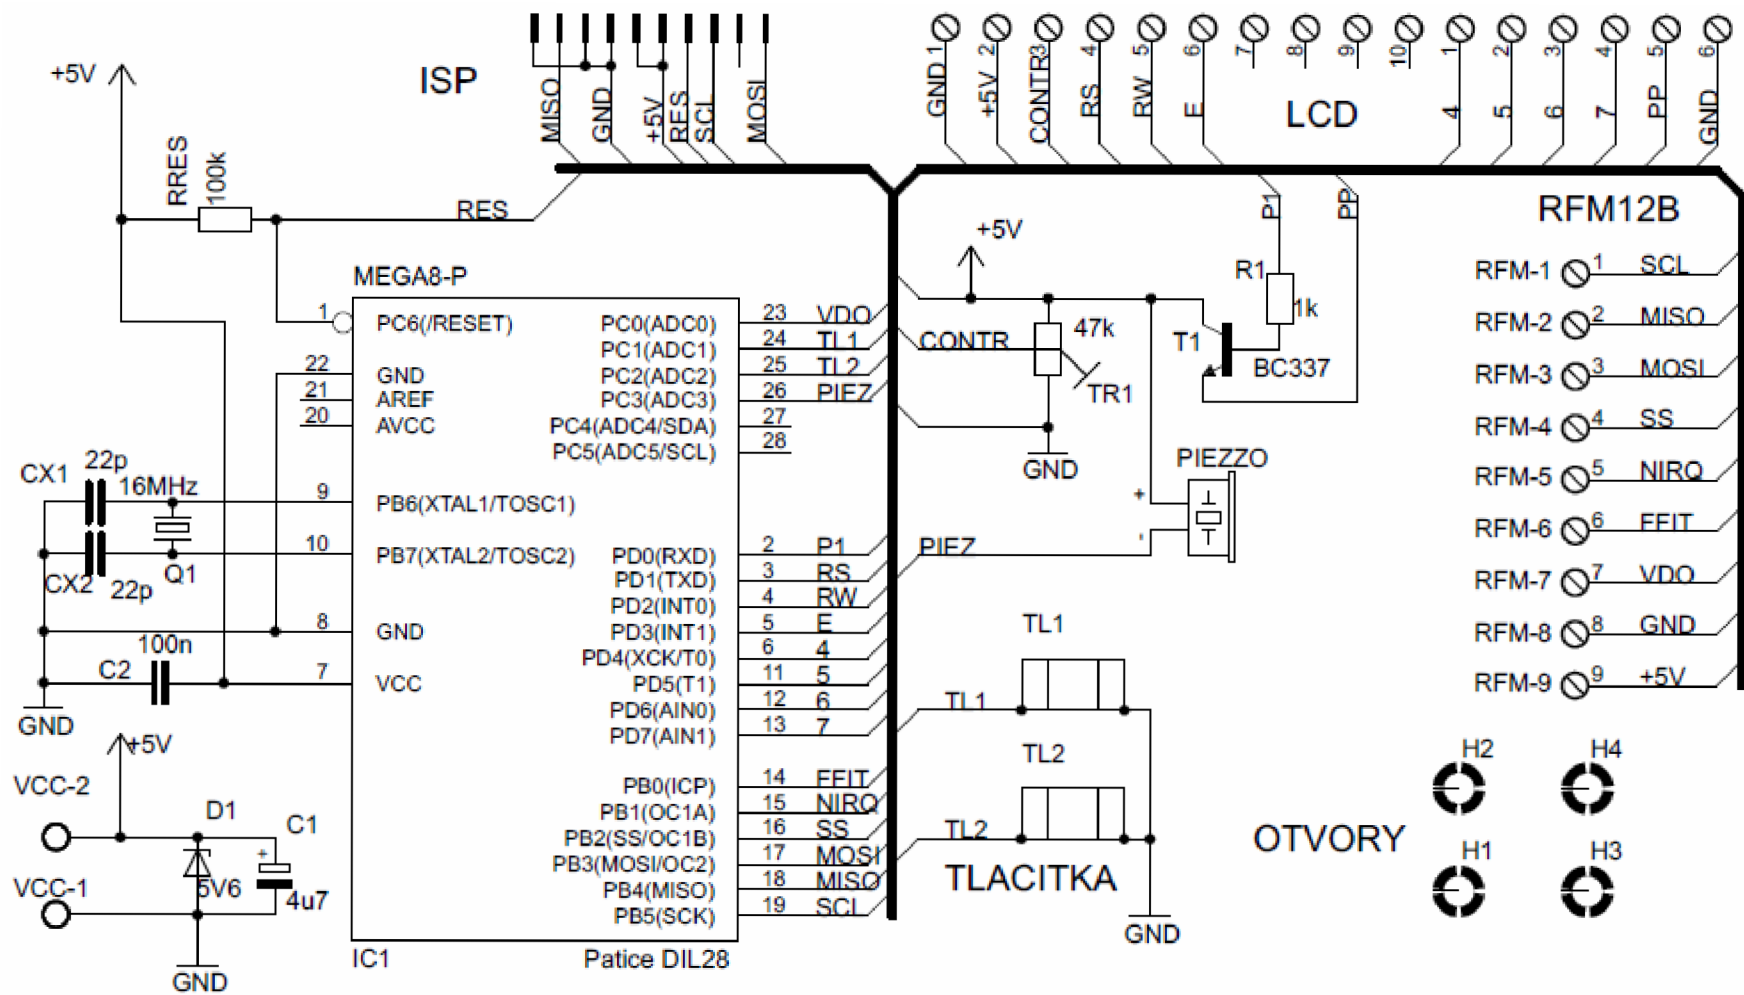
+5V
ISP
MISO GND +5V RES SCL MOSI
GND 1 +5V 2 CONTR 3 RS 4 RW 5 E 6 7 8 9 10
LCD
4 1 5 2 6 3 7 4 PP 5 GND 6
RRES 100k
RES
P1 PP
RFM12B
+5V
R1
1k
MEGA8-P
1 PC6(/RESET)
22 GND
21 AREF
20 AVCC
PC0(ADC0) 23 VDO
PC1(ADC1) 24 TL1
PC2(ADC2) 25 TL2
PC3(ADC3) 26 PIEZ
PC4(ADC4/SDA) 27
PC5(ADC5/SCL) 28
CONTR
47k
TR1
T1
BC337
GND
PIEZZO
+
-
PIEZ
RFM-1 1 SCL
RFM-2 2 MISO
RFM-3 3 MOSI
RFM-4 4 SS
RFM-5 5 NIRQ
RFM-6 6 FFIT
RFM-7 7 VDO
RFM-8 8 GND
RFM-9 9 +5V
CX1 22p
16MHz
9 PB6(XTAL1/TOSC1)
10 PB7(XTAL2/TOSC2)
CX2 22p Q1
8 GND
100n
C2
7 VCC
GND
PD0(RXD) 2 P1
PD1(TXD) 3 RS
PD2(INT0) 4 RW
PD3(INT1) 5 E
PD4(XCK/T0) 6 4
PD5(T1) 11 5
PD6(AIN0) 12 6
PD7(AIN1) 13 7
TL1
TL1
TL2
TL2
PB0(ICP) 14 FFIT
PB1(OC1A) 15 NIRQ
PB2(SS/OC1B) 16 SS
PB3(MOSI/OC2) 17 MOSI
PB4(MISO) 18 MISO
PB5(SCK) 19 SCL
TLACITKA
GND
H2 H4
OTVORY
H1 H3
+5V
VCC-2
D1
C1
VCC-1
5V6
4u7
GND
IC1
Patice DIL28